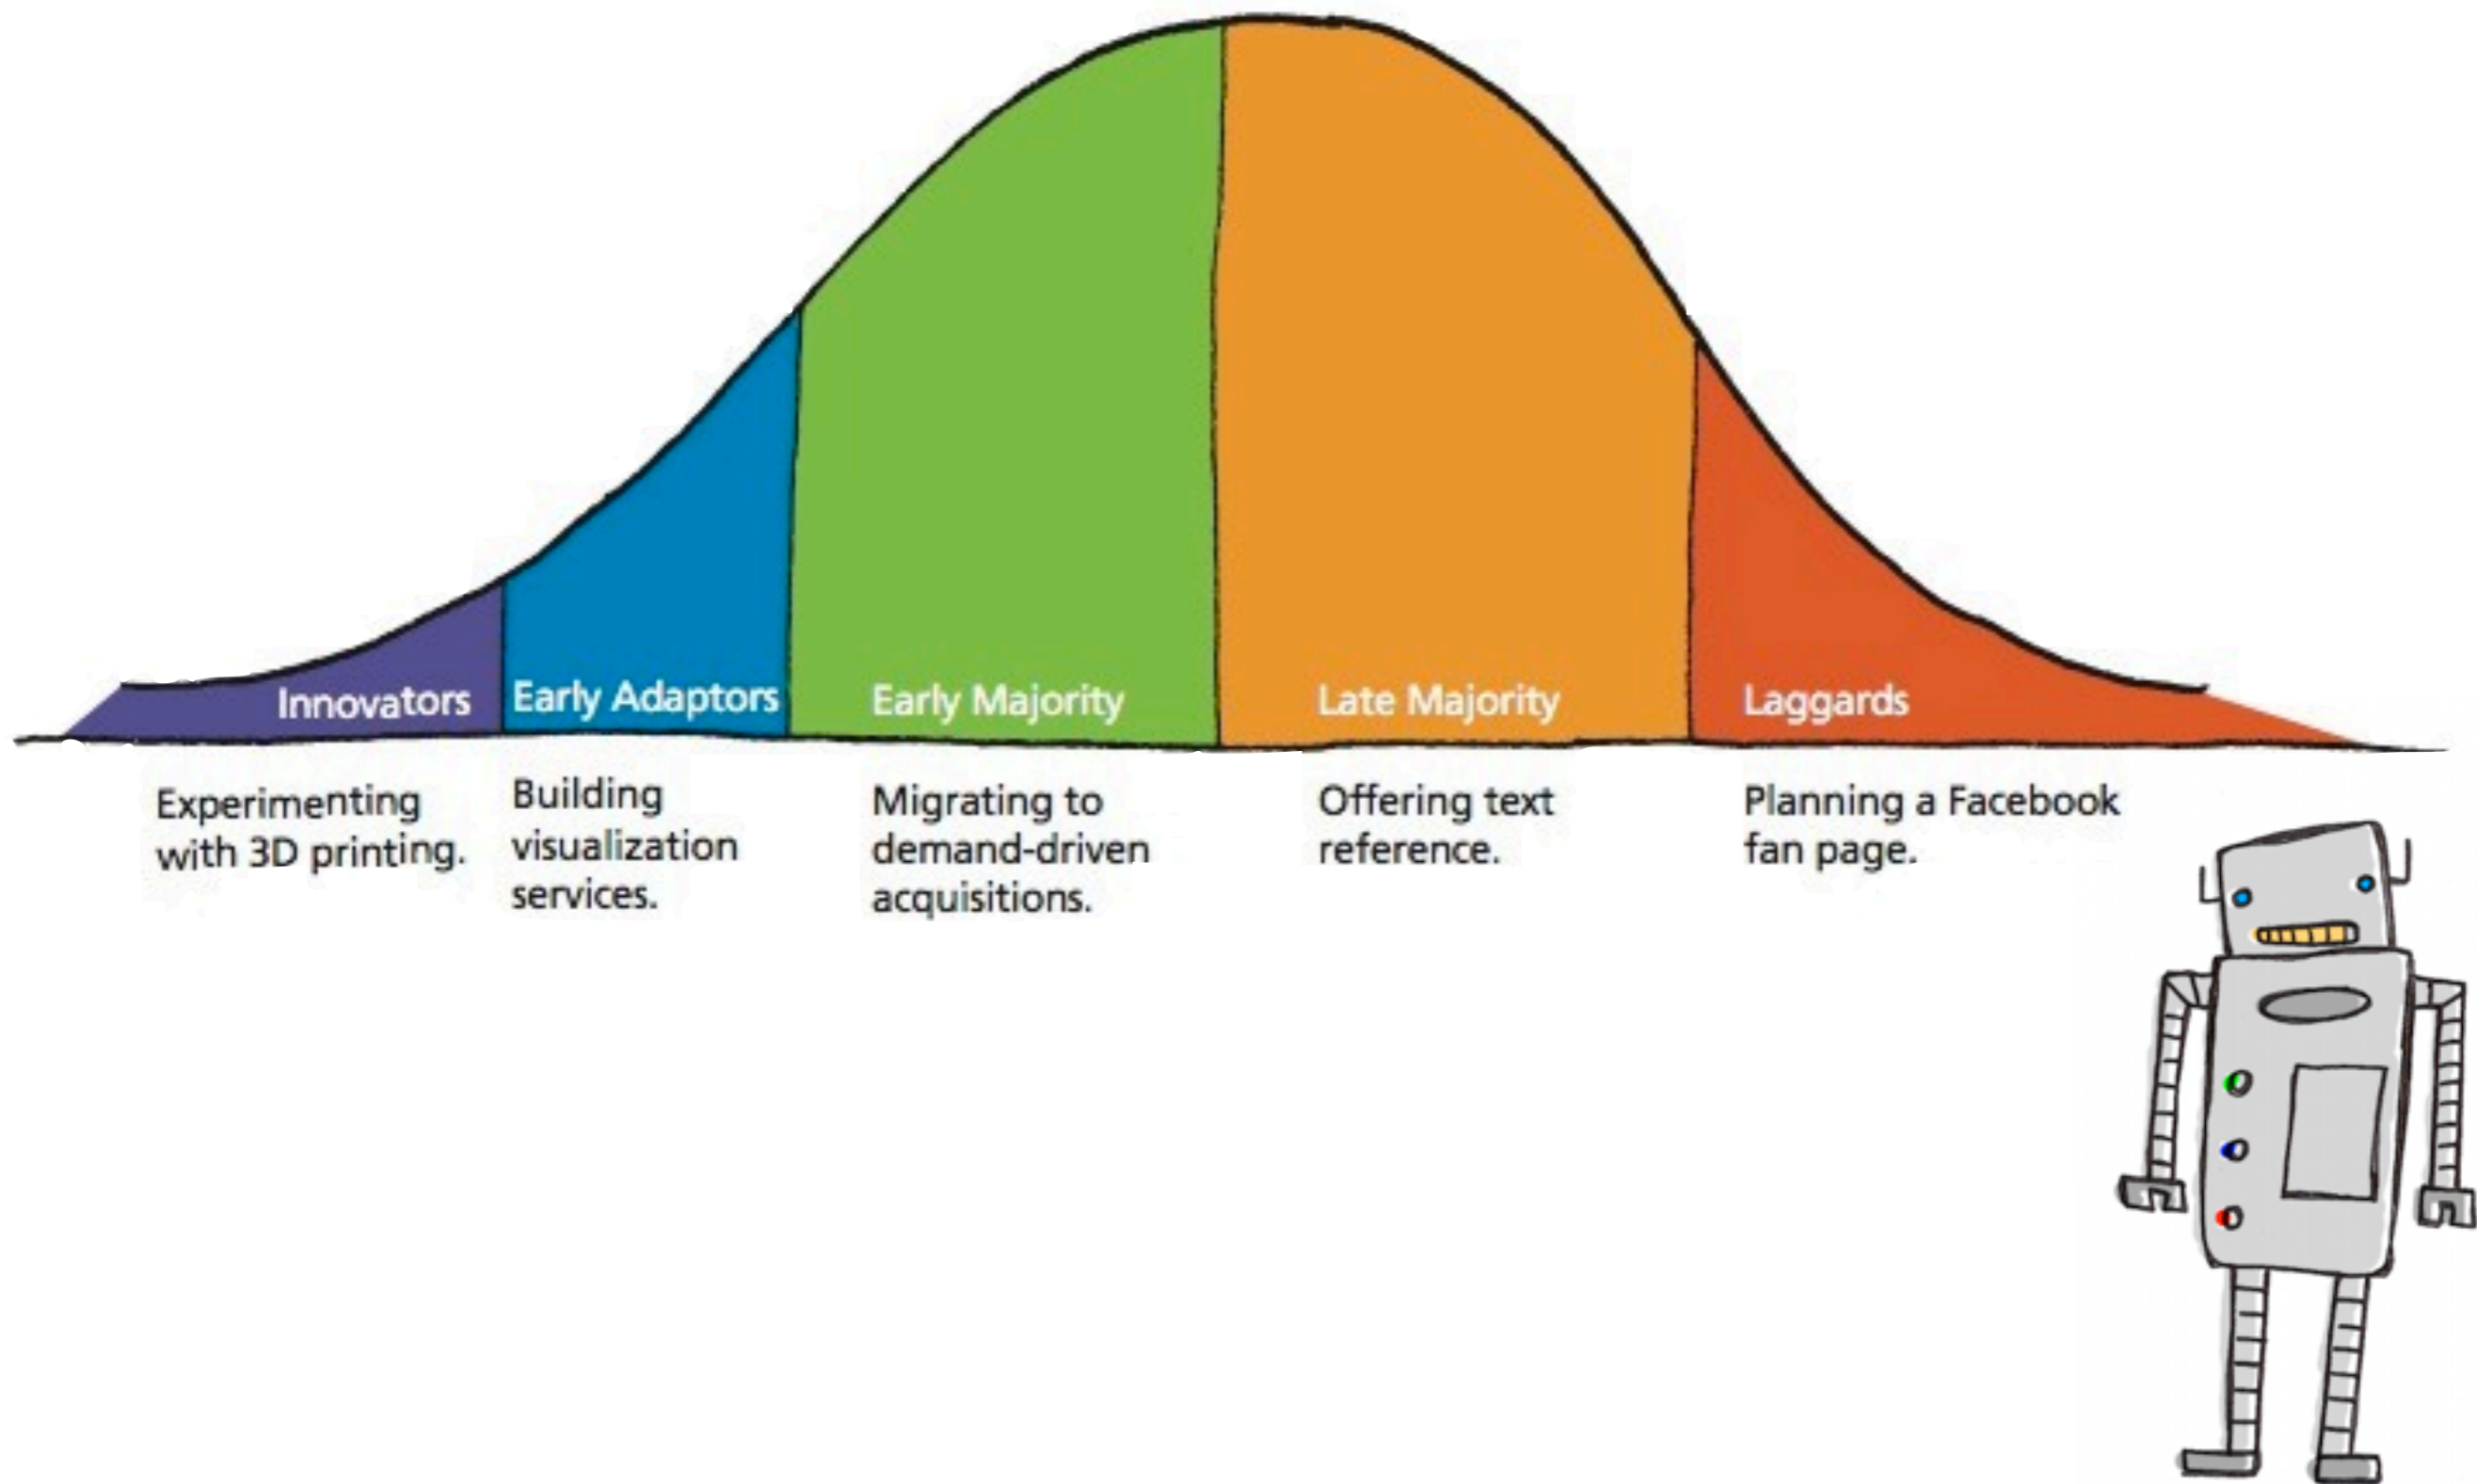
Innovators

Experimenting with 3D printing.

Early Adaptors

Building visualization services.

Early Majority

Migrating to demand-driven acquisitions.

Late Majority

Offering text reference.

Laggards

Planning a Facebook fan page.